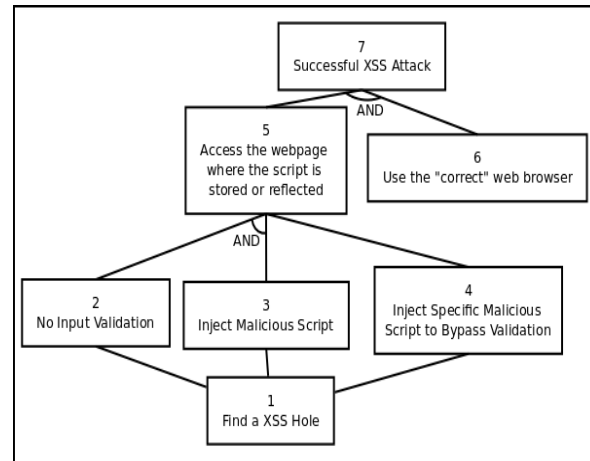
7
Successful XSS Attack

AND

5
Access the webpage where the script is stored or reflected

6
Use the "correct" web browser

AND

2
No Input Validation

3
Inject Malicious Script

4
Inject Specific Malicious Script to Bypass Validation

1
Find a XSS Hole